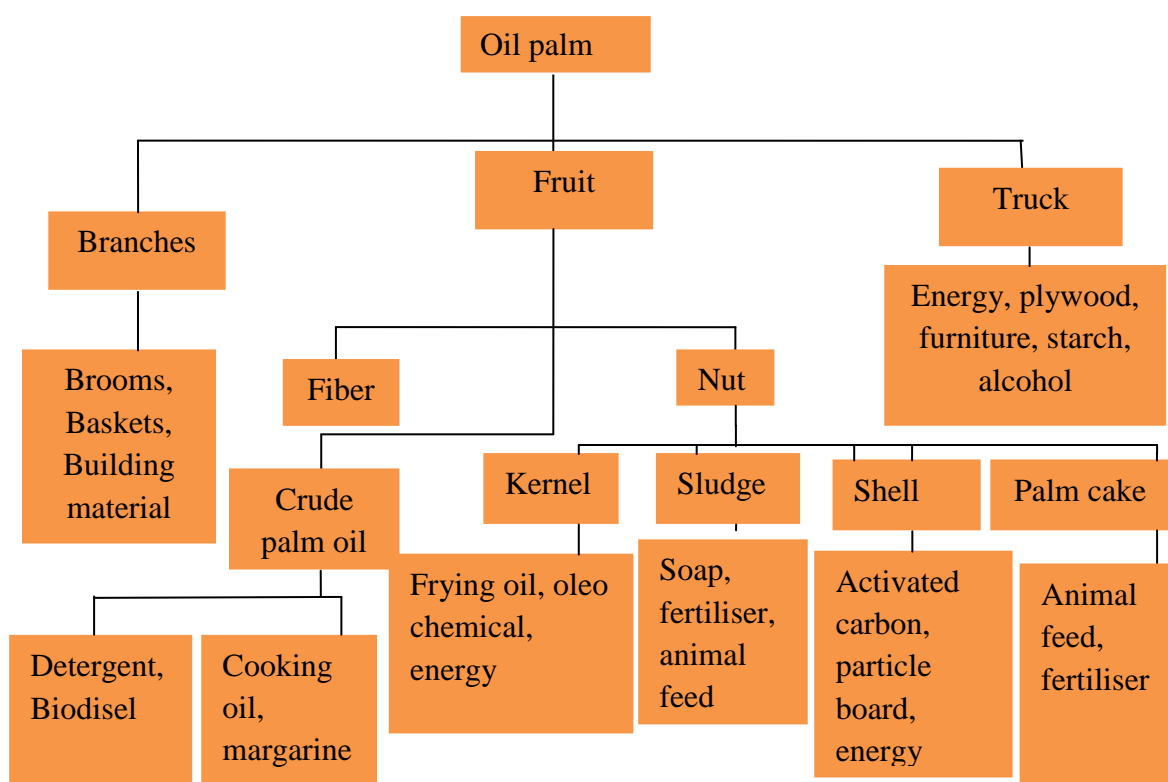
Oil palm

Branches

Brooms, Baskets, Building material

Fruit

Fiber

Nut

Crude palm oil

Detergent, Biodisel

Cooking oil, margarine

Kernel

Frying oil, oleo chemical, energy

Sludge

Soap, fertiliser, animal feed

Shell

Activated carbon, particle board, energy

Palm cake

Animal feed, fertiliser

Truck

Energy, plywood, furniture, starch, alcohol